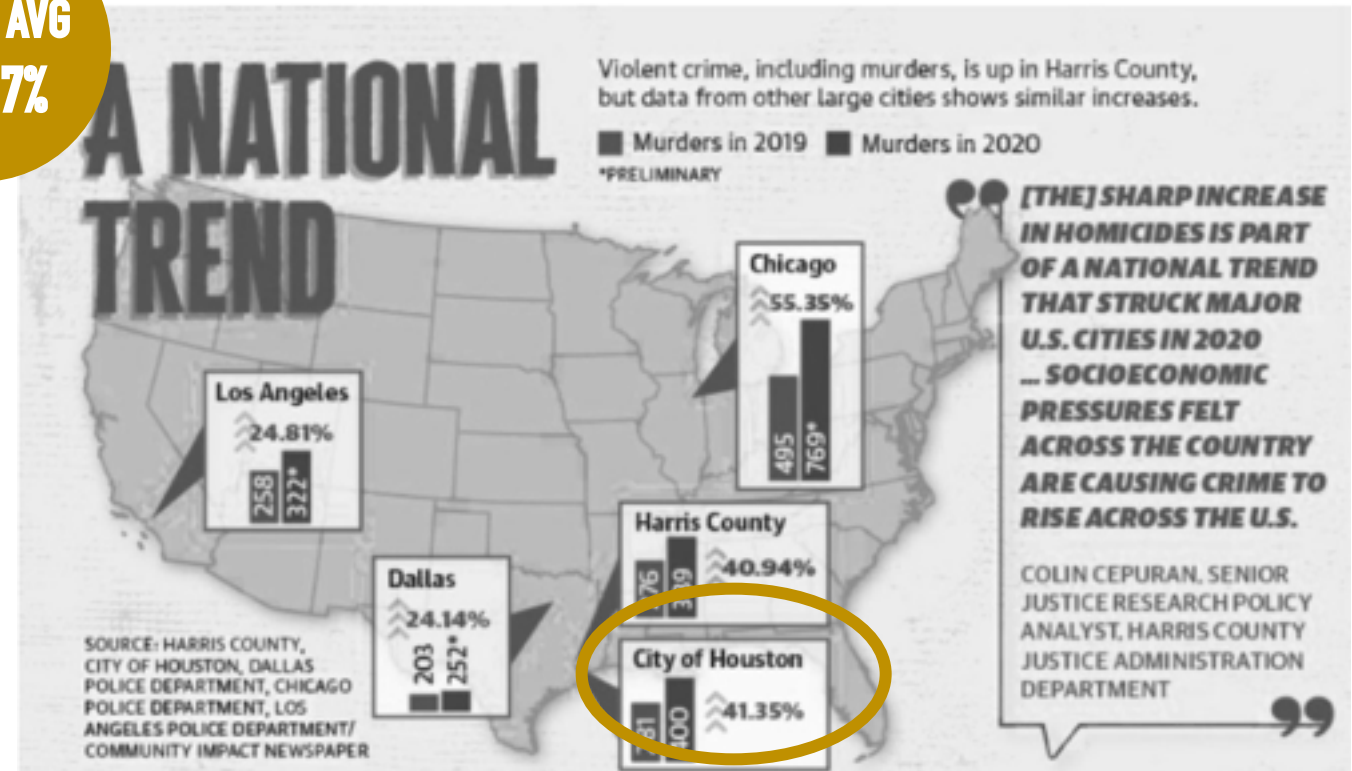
AVG
7%

A NATIONAL TREND

Violent crime, including murders, is up in Harris County, but data from other large cities shows similar increases.

Murders in 2019 Murders in 2020

*PRELIMINARY

Chicago
55.35%
495
769*

Los Angeles
24.81%
258
322*

Harris County
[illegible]76
3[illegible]9
40.94%

Dallas
24.14%
203
252*

City of Houston
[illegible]81
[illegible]00
41.35%

SOURCE: HARRIS COUNTY, CITY OF HOUSTON, DALLAS POLICE DEPARTMENT, CHICAGO POLICE DEPARTMENT, LOS ANGELES POLICE DEPARTMENT/ COMMUNITY IMPACT NEWSPAPER

[THE] SHARP INCREASE IN HOMICIDES IS PART OF A NATIONAL TREND THAT STRUCK MAJOR U.S. CITIES IN 2020 ... SOCIOECONOMIC PRESSURES FELT ACROSS THE COUNTRY ARE CAUSING CRIME TO RISE ACROSS THE U.S.

COLIN CEPURAN, SENIOR JUSTICE RESEARCH POLICY ANALYST, HARRIS COUNTY JUSTICE ADMINISTRATION DEPARTMENT